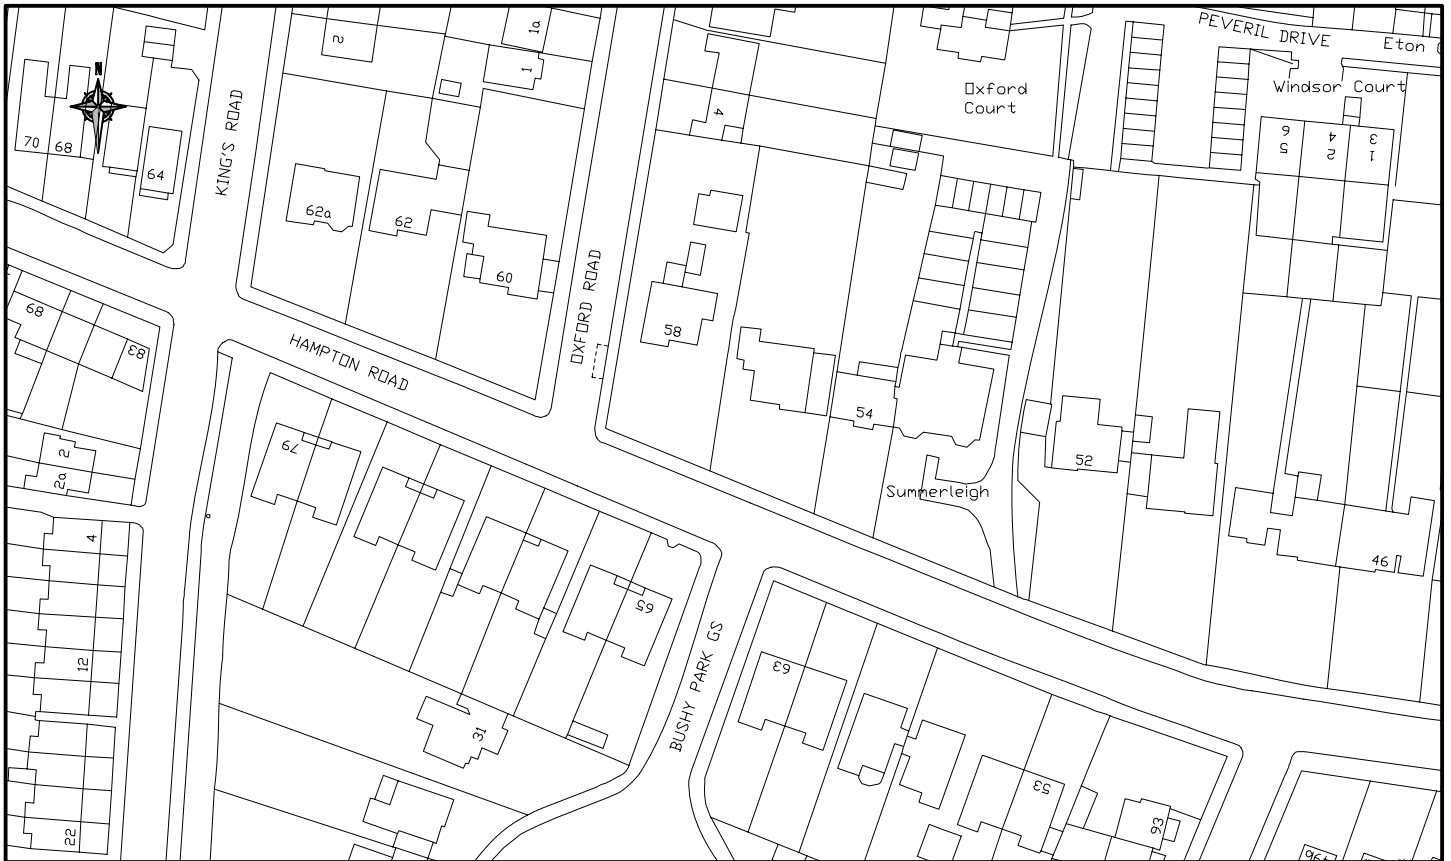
N

70
68
64
KING'S ROAD
2
1a
1
62a
62
60
4
OXFORD ROAD
58
Oxford Court
PEVERIL DRIVE
Eton
Windsor Court
6
5
4
2
3
1
68
83
2
2a
4
12
22
HAMPTON ROAD
79
65
31
BUSHY PARK GS
54
Summerleigh
52
46
63
53
93
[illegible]